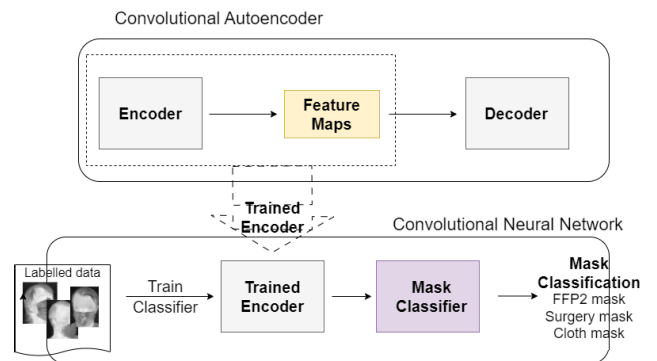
Convolutional Autoencoder

Encoder

Feature Maps

Decoder

Trained Encoder

Convolutional Neural Network

Labelled data

Train Classifier

Trained Encoder

Mask Classifier

Mask Classification

FFP2 mask

Surgery mask

Cloth mask